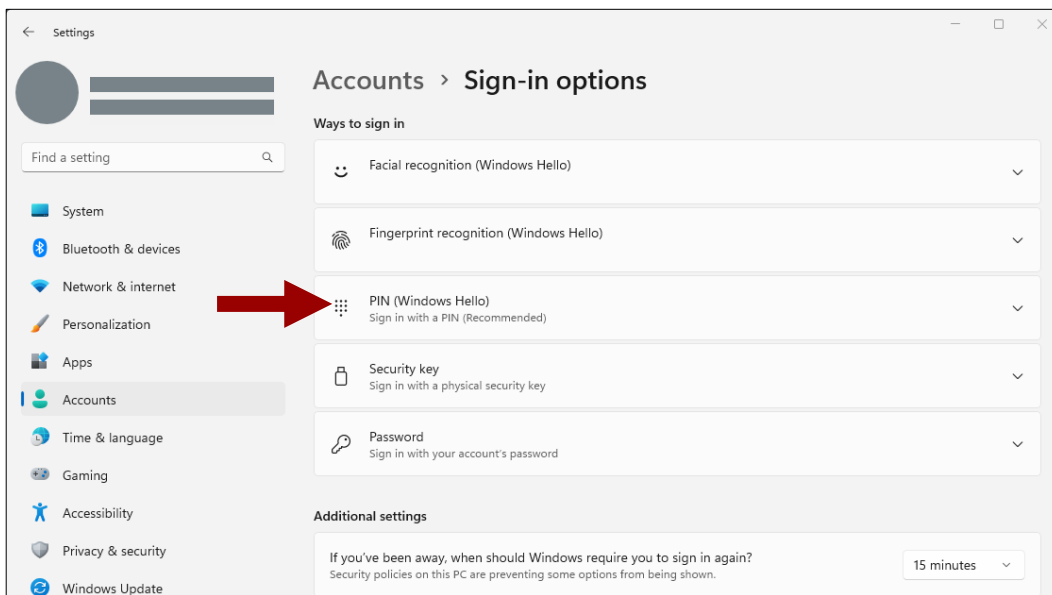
Settings

Find a setting

System
Bluetooth & devices
Network & internet
Personalization
Apps
Accounts
Time & language
Gaming
Accessibility
Privacy & security
Windows Update

Accounts › Sign-in options

Ways to sign in

Facial recognition (Windows Hello)

Fingerprint recognition (Windows Hello)

PIN (Windows Hello)
Sign in with a PIN (Recommended)

Security key
Sign in with a physical security key

Password
Sign in with your account's password

Additional settings

If you've been away, when should Windows require you to sign in again?
Security policies on this PC are preventing some options from being shown.

15 minutes